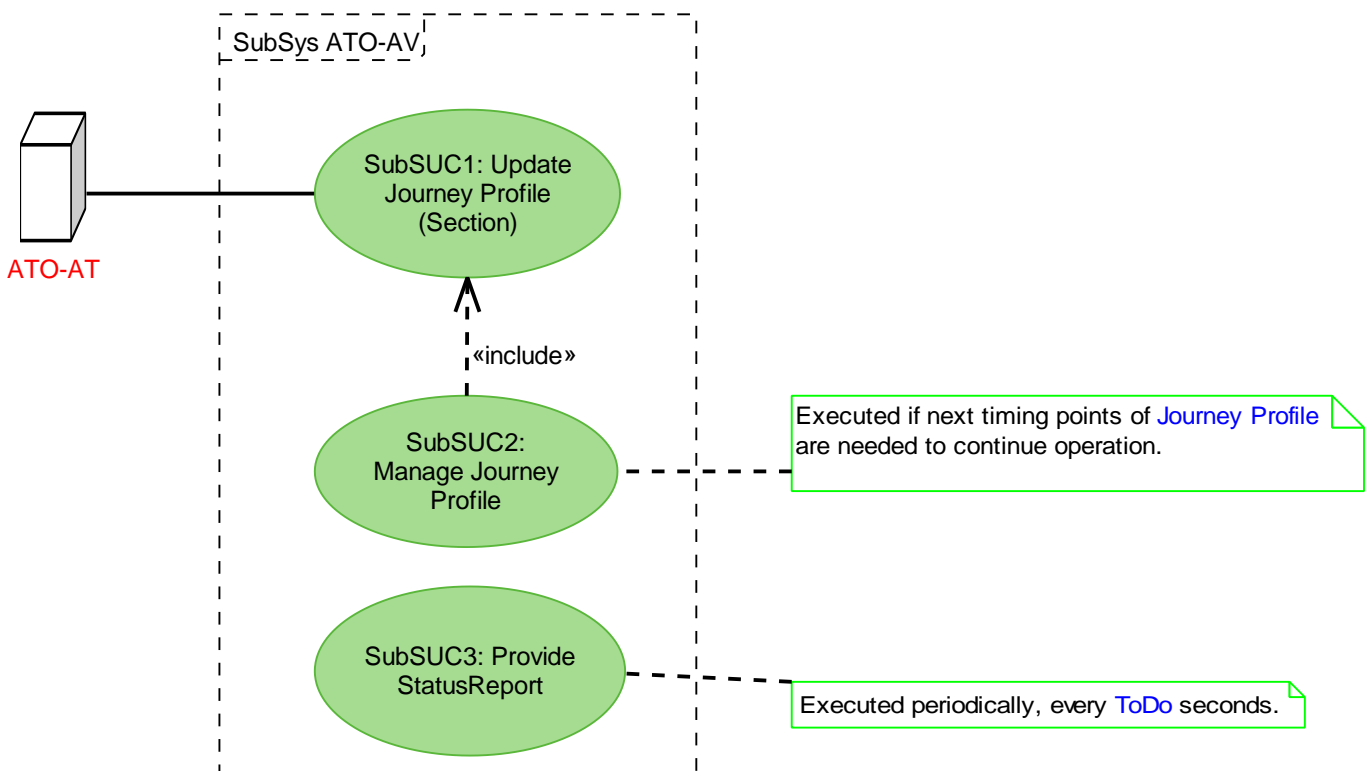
SubSys ATO-AV

ATO-AT

SubSUC1: Update Journey Profile (Section)

«include»

SubSUC2: Manage Journey Profile

Executed if next timing points of Journey Profile are needed to continue operation.

SubSUC3: Provide StatusReport

Executed periodically, every ToDo seconds.